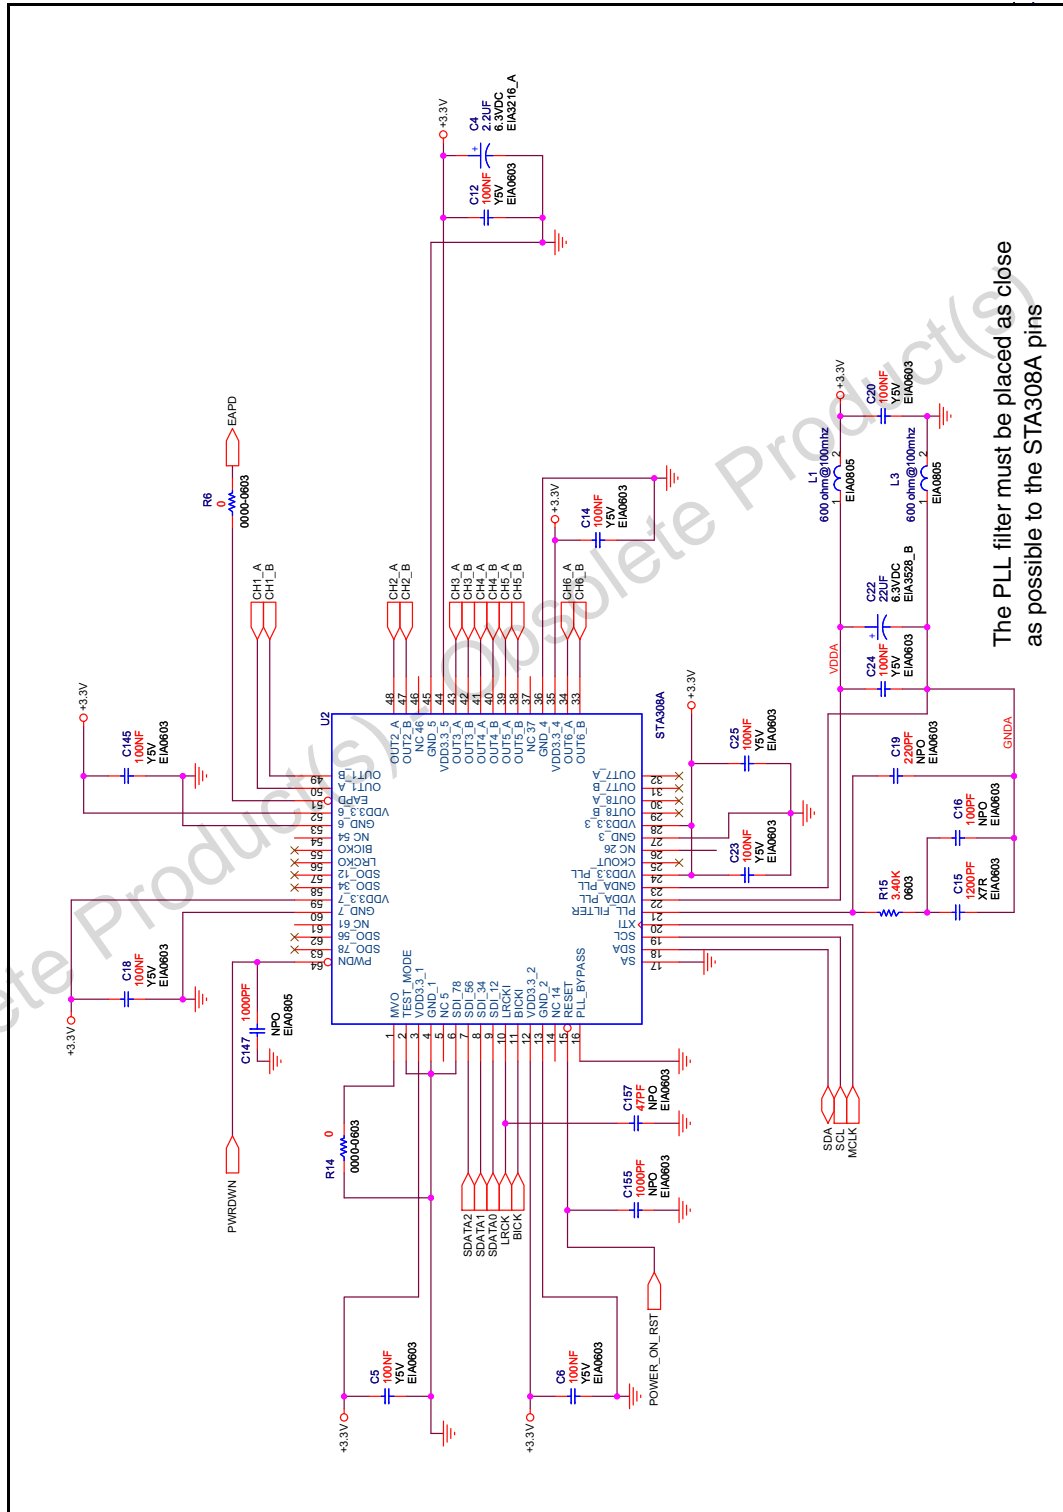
+3.3V
C4
2.2UF
6.3VDC
EIA3216_A

C12
100NF
Y5V
EIA0603

EAPD
R6
0
0000-0603

CH1_A
CH1_B
CH2_A
CH2_B
CH3_A
CH3_B
CH4_A
CH4_B
CH5_A
CH5_B
CH6_A
CH6_B

+3.3V
C14
100NF
Y5V
EIA0603

+3.3V
C20
100NF
Y5V
EIA0603

L1
600 ohm@100mhz
EIA0805

L3
600 ohm@100mhz
EIA0805

C22
22UF
6.3VDC
EIA3528_B

C24
100NF
Y5V
EIA0603

VDDA
GNDA

The PLL filter must be placed as close as possible to the STA308A pins

+3.3V
C145
100NF
Y5V
EIA0603

U2
STA308A

48 OUT2_A
47 OUT2_B
46 NC 46
45 GND_5
44 VDD3.3_5
43 OUT3_A
42 OUT3_B
41 OUT4_A
40 OUT4_B
39 OUT5_A
38 OUT5_B
37 NC 37
36 GND_4
35 VDD3.3_4
34 OUT6_A
33 OUT6_B

49 OUT1_B
50 OUT1_A
51 EAPD
52 VDD3.3_6
53 GND_6
54 NC 54
55 BICKO
56 LRCKO
57 SDO_12
58 SDO_34
59 VDD3.3_7
60 GND_7
61 NC 61
62 SDO_56
63 SDO_78
64 PWDN

32 OUT7_A
31 OUT7_B
30 OUT8_A
29 OUT8_B
28 VDD3.3_3
27 GND_3
26 NC 26
25 CKOUT
24 VDD3.3_PLL
23 GNDA_PLL
22 VDDA_PLL
21 PLL_FILTER
20 XTI
19 SCL
18 SDA
17 SA

1 MVO
2 TEST_MODE
3 VDD3.3_1
4 GND_1
5 NC 5
6 SDI_78
7 SDI_56
8 SDI_34
9 SDI_12
10 LRCKI
11 BICKI
12 VDD3.3_2
13 GND_2
14 NC 14
15 RESET
16 PLL_BYPASS

+3.3V
C25
100NF
Y5V
EIA0603

C23
100NF
Y5V
EIA0603

C19
220PF
NPO
EIA0603

C16
100PF
NPO
EIA0603

R15
3.40K
0603

C15
1200PF
X7R
EIA0603

C18
100NF
Y5V
EIA0603
+3.3V

C147
1000PF
NPO
EIA0805

PWRDWN

R14
0
0000-0603

SDATA2
SDATA1
SDATA0
LRCK
BICK

C157
47PF
NPO
EIA0603

C155
1000PF
NPO
EIA0603

POWER_ON_RST

SDA
SCL
MCLK

C5
100NF
Y5V
EIA0603
+3.3V

C6
100NF
Y5V
EIA0603
+3.3V

Obsolete Product(s) - Obsolete Product(s)